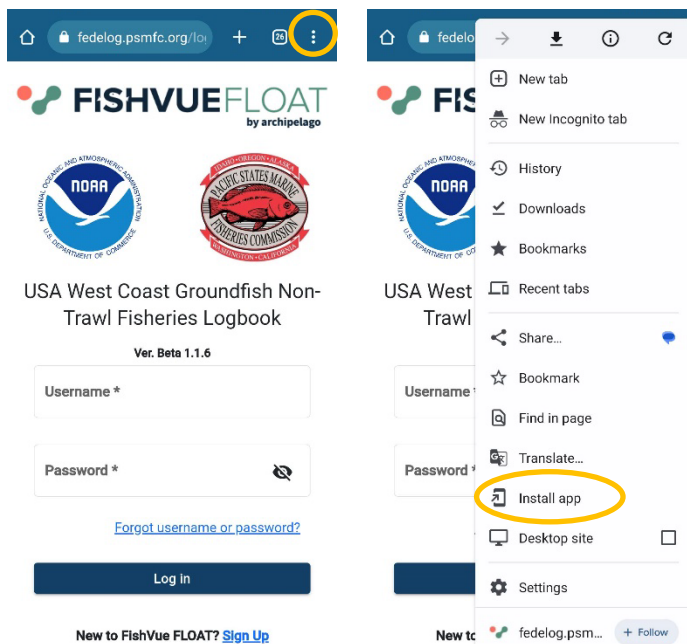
fedelog.psmfc.org/lo
+
26

FISHVUEFLOAT
by archipelago

NOAA
NATIONAL OCEANIC AND ATMOSPHERIC ADMINISTRATION
U.S. DEPARTMENT OF COMMERCE

IDAHO • OREGON • ALASKA
PACIFIC STATES MARINE FISHERIES COMMISSION
WASHINGTON • CALIFORNIA

USA West Coast Groundfish Non-Trawl Fisheries Logbook

Ver. Beta 1.1.6

Username *

Password *

Forgot username or password?

Log in

New to FishVue FLOAT? Sign Up

fedelo

FIS

USA West
Trawl

Username

Password

New to

New tab
New Incognito tab
History
Downloads
Bookmarks
Recent tabs
Share...
Bookmark
Find in page
Translate...
Install app
Desktop site
Settings
fedelog.psm...
+ Follow